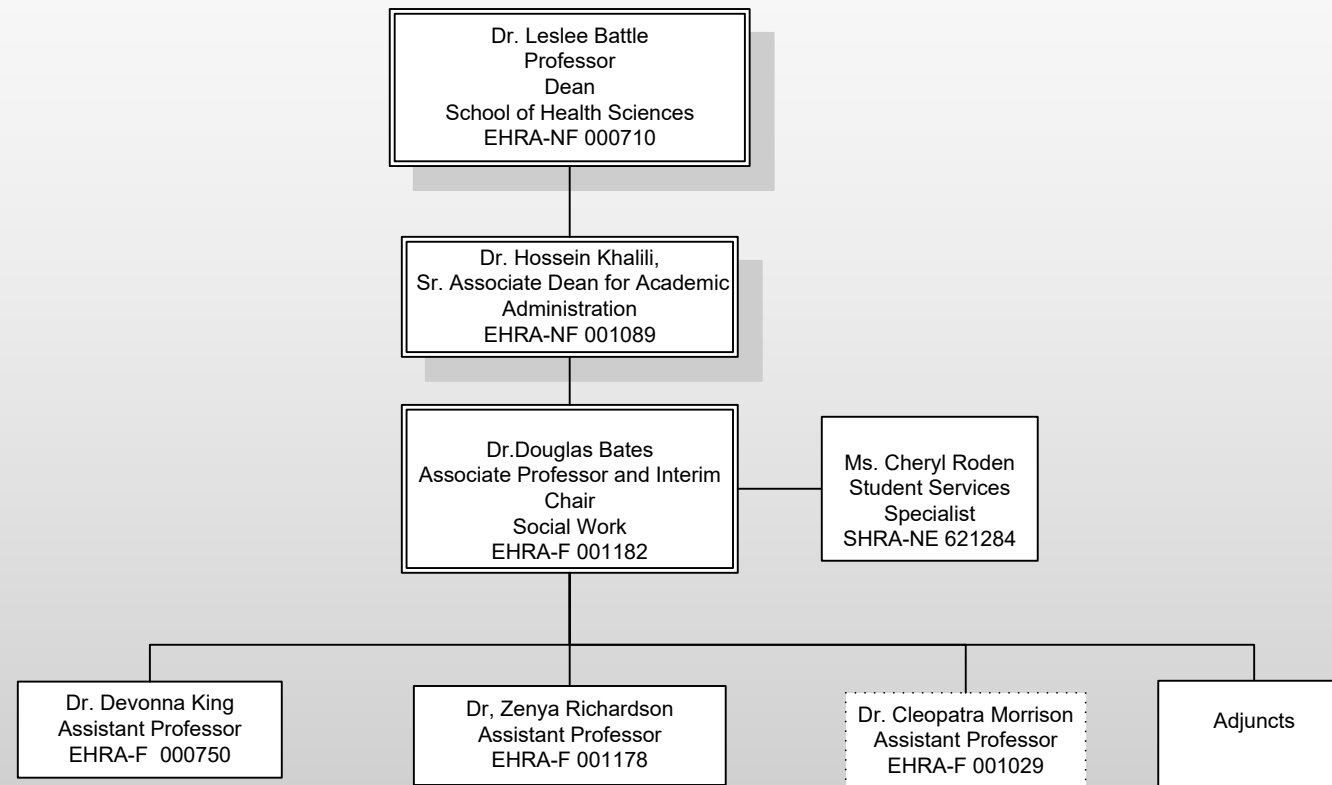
Dr. Leslee Battle
Professor
Dean
School of Health Sciences
EHRA-NF 000710

Dr. Hossein Khalili,
Sr. Associate Dean for Academic Administration
EHRA-NF 001089

Dr.Douglas Bates
Associate Professor and Interim Chair
Social Work
EHRA-F 001182

Ms. Cheryl Roden
Student Services Specialist
SHRA-NE 621284

Dr. Devonna King
Assistant Professor
EHRA-F 000750

Dr, Zenya Richardson
Assistant Professor
EHRA-F 001178

Dr. Cleopatra Morrison
Assistant Professor
EHRA-F 001029

Adjuncts